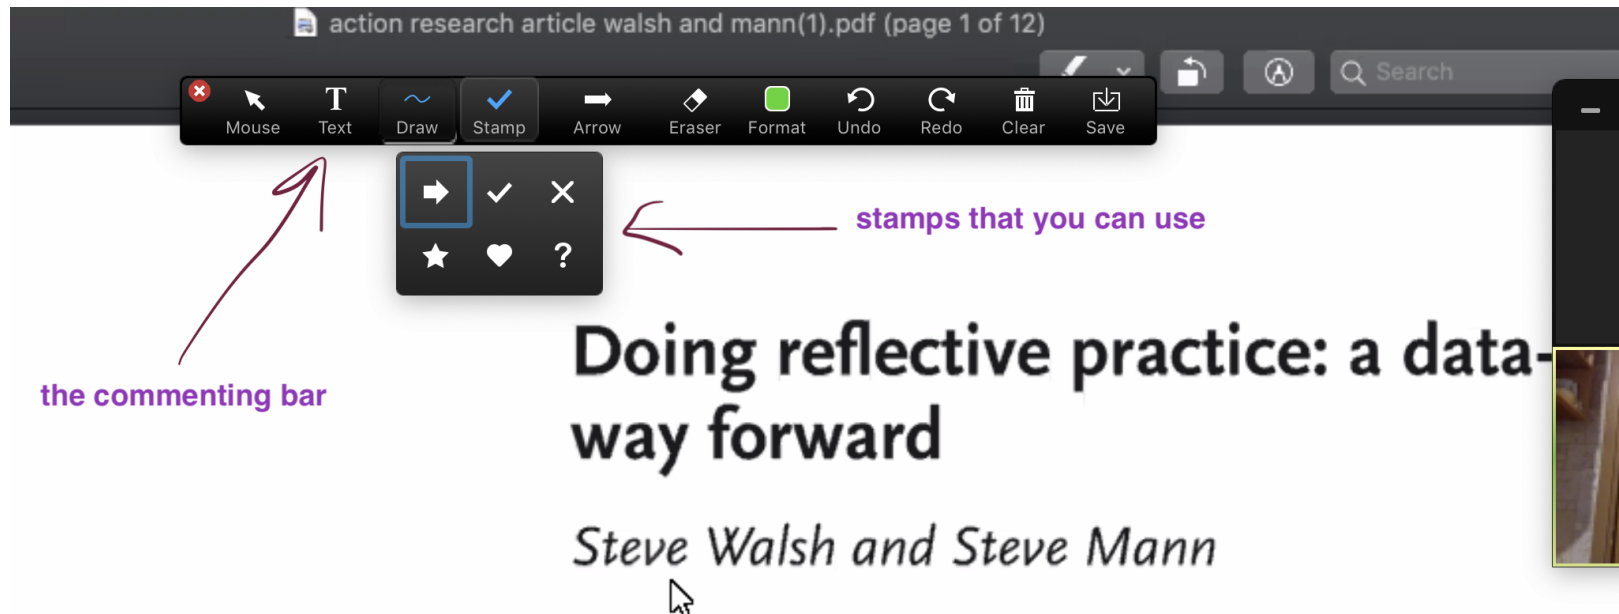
action research article walsh and mann(1).pdf (page 1 of 12)

Search

Mouse Text Draw Stamp Arrow Eraser Format Undo Redo Clear Save

?

stamps that you can use

the commenting bar

Doing reflective practice: a data-way forward

Steve Walsh and Steve Mann